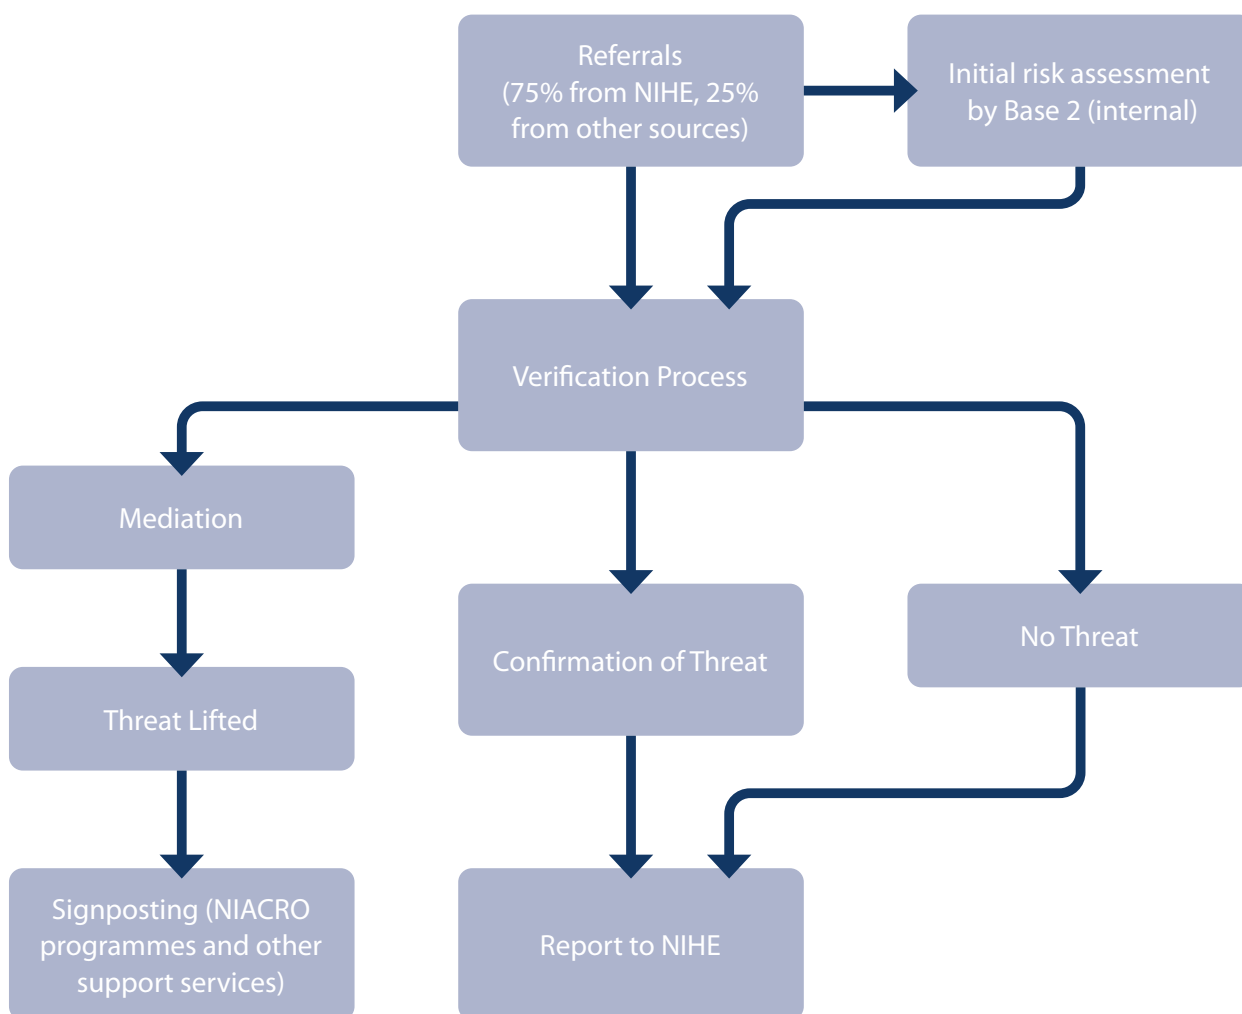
Referrals
(75% from NIHE, 25% from other sources)

Initial risk assessment by Base 2 (internal)

Verification Process

Mediation

Threat Lifted

Signposting (NIACRO programmes and other support services)

Confirmation of Threat

Report to NIHE

No Threat